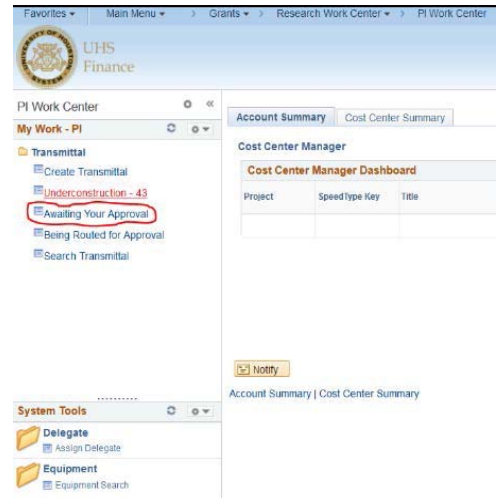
Favorites ▾ Main Menu ▾ > Grants ▾ > Research Work Center ▾ > PI Work Center

UHS Finance

PI Work Center

My Work - PI

Transmittal

Create Transmittal

Underconstruction - 43

Awaiting Your Approval

Being Routed for Approval

Search Transmittal

System Tools

Delegate

Assign Delegate

Equipment

Equipment Search

Account Summary | Cost Center Summary

Cost Center Manager

Cost Center Manager Dashboard

| Project | SpeedType Key | Title |
|---|---|---|
| | | |

Notify

Account Summary | Cost Center Summary